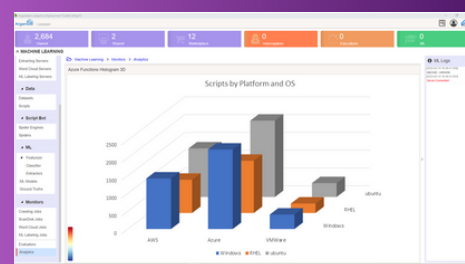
2,684
2
12
0
0
0

MACHINE LEARNING
Data
Script Bot
ML
Monitors
Analytics

Machine Learning > Monitors > Analytics
Azure Functions Histogram 3D

ML Logs

Scripts by Platform and OS

2500
2000
1500
1000
500
0

AWS
Azure
VMWare

ubuntu
RHEL
Windows

Windows
RHEL
ubuntu